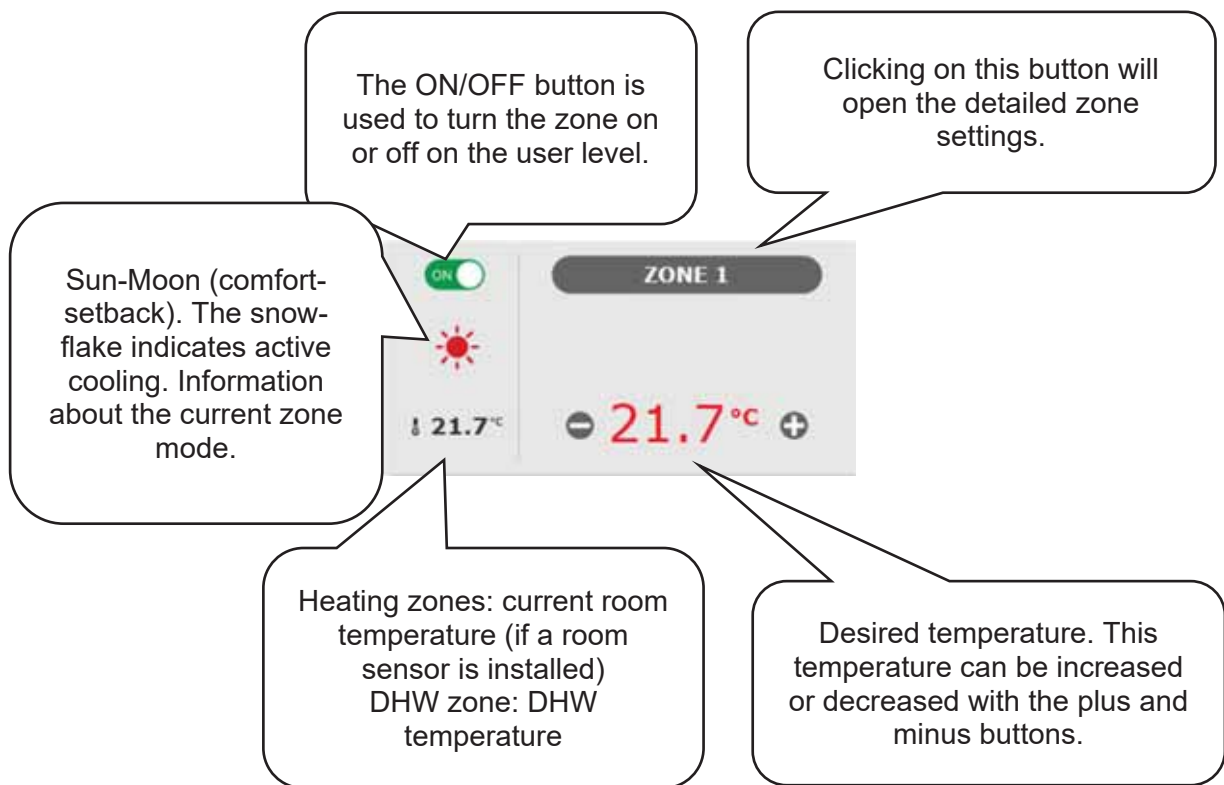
The ON/OFF button is used to turn the zone on or off on the user level.

Clicking on this button will open the detailed zone settings.

Sun-Moon (comfort-setback). The snowflake indicates active cooling. Information about the current zone mode.

ON

ZONE 1

21.7°C

21.7°C

Heating zones: current room temperature (if a room sensor is installed)
DHW zone: DHW temperature

Desired temperature. This temperature can be increased or decreased with the plus and minus buttons.